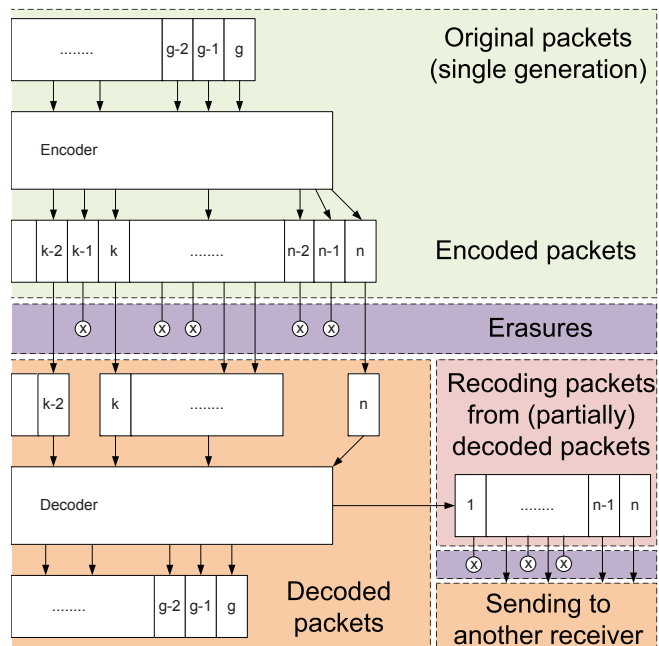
........ g-2 g-1 g

Original packets (single generation)

Encoder

k-2 k-1 k ........ n-2 n-1 n

Encoded packets

x x x x x

Erasures

k-2 k ........ n

Recoding packets from (partially) decoded packets

Decoder

1 ........ n-1 n

x x x

........ g-2 g-1 g

Decoded packets

Sending to another receiver